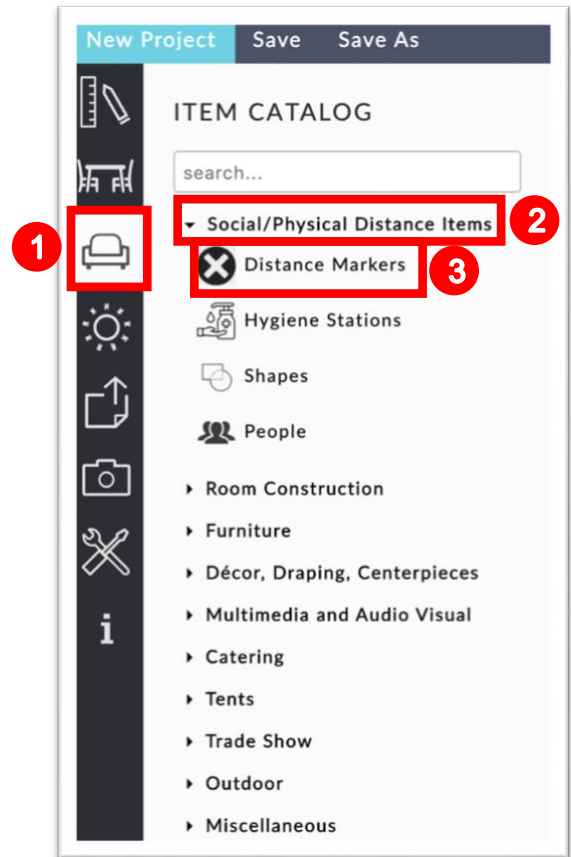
New Project Save Save As

ITEM CATALOG

search...

1

Social/Physical Distance Items

2

Distance Markers

3

Hygiene Stations

Shapes

People

Room Construction

Furniture

Décor, Draping, Centerpieces

Multimedia and Audio Visual

Catering

Tents

Trade Show

Outdoor

Miscellaneous

i